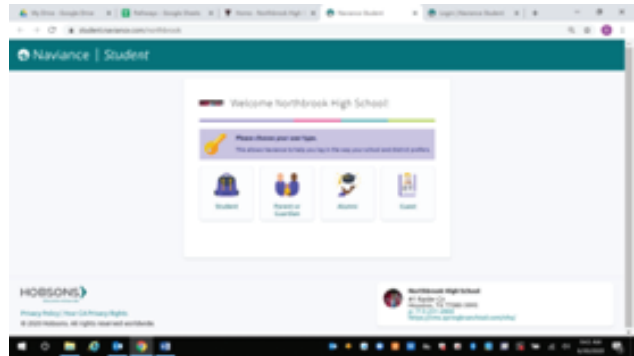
My Drive - Google Drive | Pathways - Google Sheets | Home - Northbrook High | Naviance Student | Login | Naviance Student

student.naviance.com/northbrook

Naviance | Student

Welcome Northbrook High School

Please choose your user type.
This allows Naviance to help you log in the way your school and district prefers.

Student

Parent or Guardian

Alumni

Guest

HOBSONS

Privacy Policy | Your CA Privacy Rights
© 2020 Hobsons. All rights reserved worldwide.

Northbrook High School
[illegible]
Houston, TX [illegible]
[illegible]
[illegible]